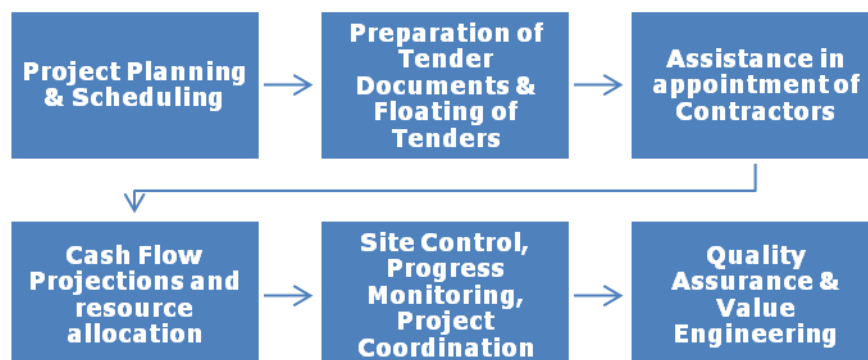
Project Planning & Scheduling

Preparation of Tender Documents & Floating of Tenders

Assistance in appointment of Contractors

Cash Flow Projections and resource allocation

Site Control, Progress Monitoring, Project Coordination

Quality Assurance & Value Engineering